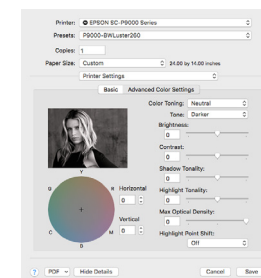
Printer: EPSON SC-P9000 Series
Presets: P9000-BWLuster260
Copies: 1
Paper Size: Custom 24.00 by 14.00 inches
Printer Settings
Basic Advanced Color Settings
Color Toning: Neutral
Tone: Darker
Brightness:
0
Contrast:
0
Shadow Tonality:
0
Highlight Tonality:
0
Max Optical Density:
0
Highlight Point Shift:
Off
Y
G R
C M
B
Horizontal 0
Vertical 0
? PDF Hide Details Cancel Save